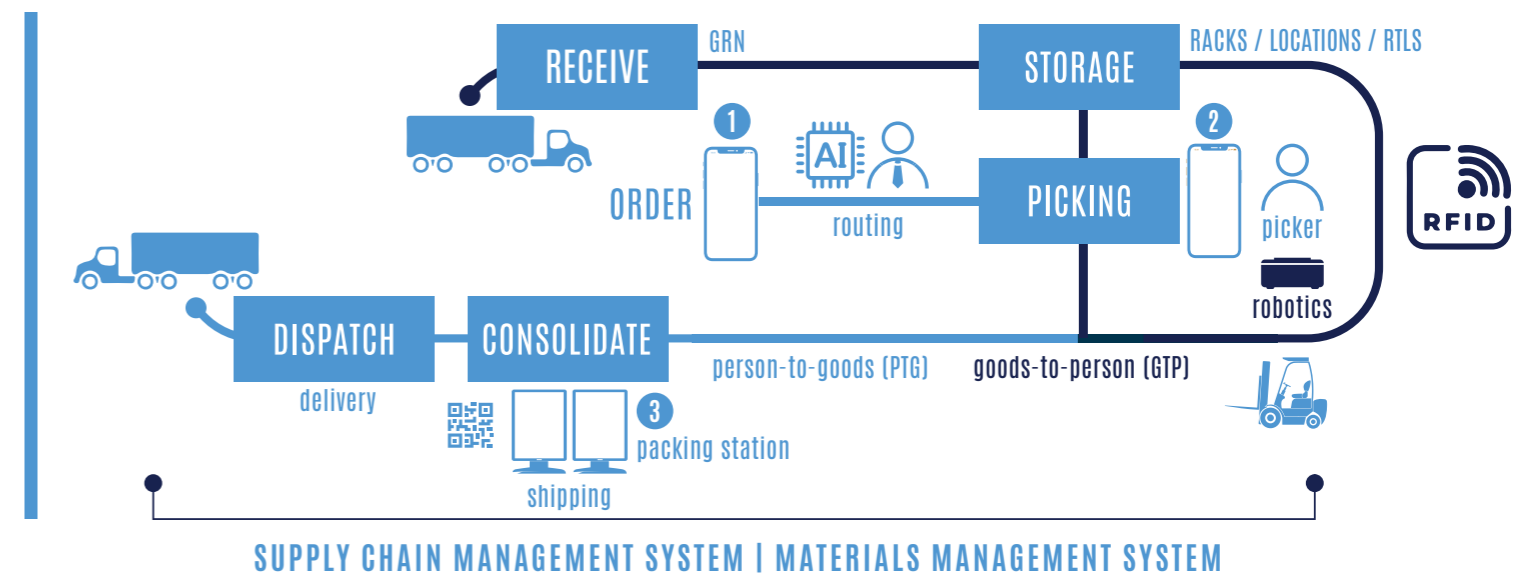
RECEIVE

GRN

STORAGE

RACKS / LOCATIONS / RTLS

1

AI

2

ORDER

routing

PICKING

picker

RFID

robotics

DISPATCH

CONSOLIDATE

delivery

person-to-goods (PTG)

goods-to-person (GTP)

3

packing station

shipping

SUPPLY CHAIN MANAGEMENT SYSTEM | MATERIALS MANAGEMENT SYSTEM